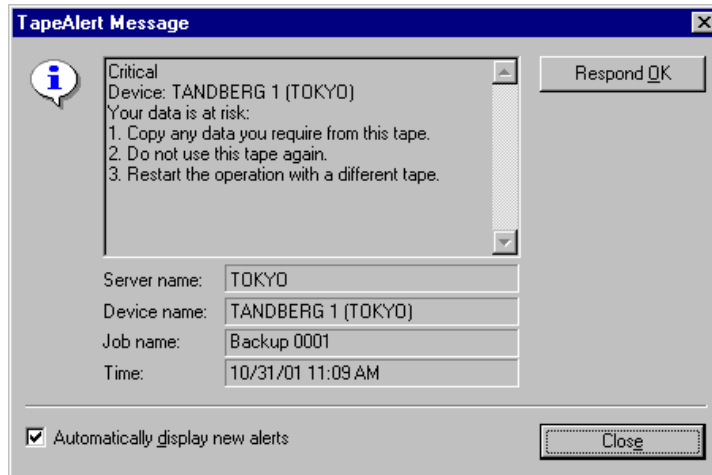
TapeAlert Message

Critical
Device: TANDBERG 1 (TOKYO)
Your data is at risk:
1. Copy any data you require from this tape.
2. Do not use this tape again.
3. Restart the operation with a different tape.

Respond OK

Server name: TOKYO
Device name: TANDBERG 1 (TOKYO)
Job name: Backup 0001
Time: 10/31/01 11:09 AM

Automatically display new alerts

Close